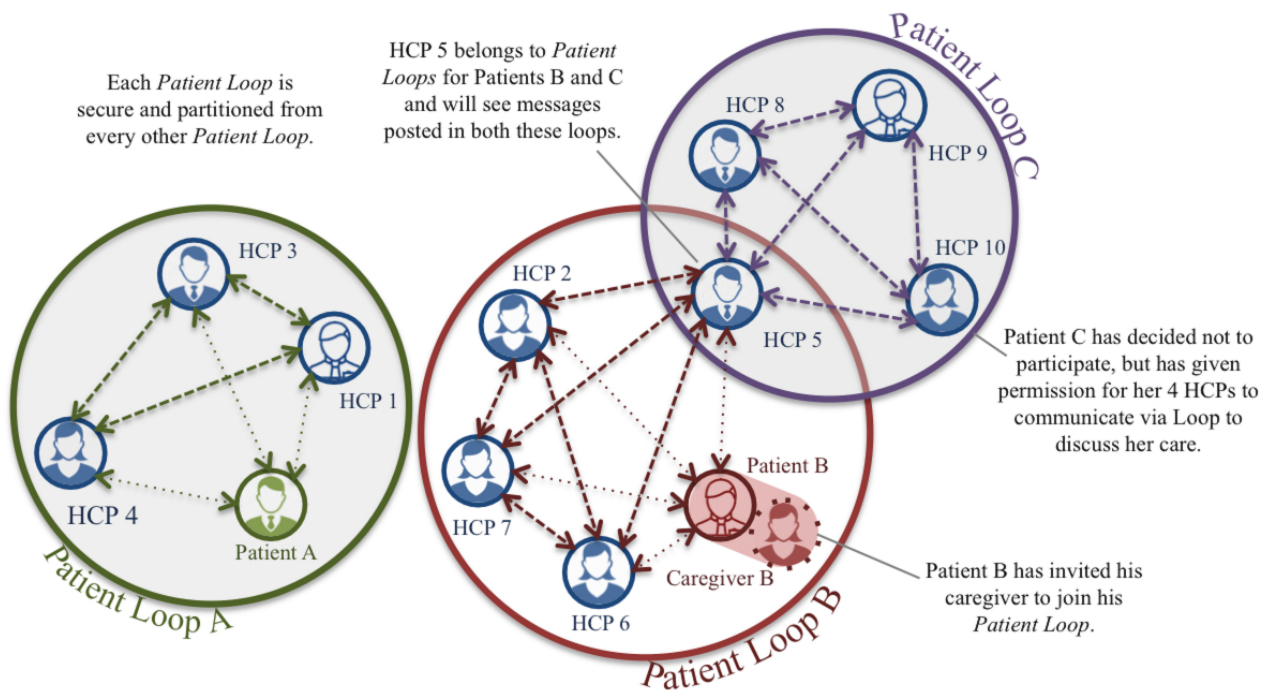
Each *Patient Loop* is secure and partitioned from every other *Patient Loop*.

HCP 5 belongs to *Patient Loops* for Patients B and C and will see messages posted in both these loops.

Patient Loop C

HCP 8

HCP 9

HCP 10

HCP 3

HCP 1

HCP 4

Patient A

Patient Loop A

HCP 2

HCP 5

HCP 7

HCP 6

Patient B

Caregiver B

Patient Loop B

Patient C has decided not to participate, but has given permission for her 4 HCPs to communicate via Loop to discuss her care.

Patient B has invited his caregiver to join his *Patient Loop*.